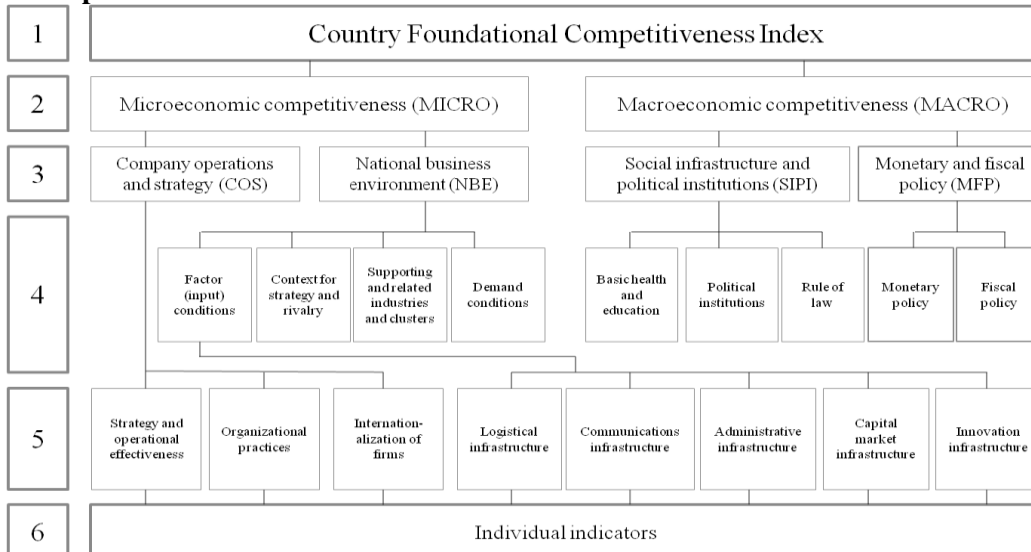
1
Country Foundational Competitiveness Index

2
Microeconomic competitiveness (MICRO)
Macroeconomic competitiveness (MACRO)

3
Company operations and strategy (COS)
National business environment (NBE)
Social infrastructure and political institutions (SIPI)
Monetary and fiscal policy (MFP)

4
Factor (input) conditions
Context for strategy and rivalry
Supporting and related industries and clusters
Demand conditions
Basic health and education
Political institutions
Rule of law
Monetary policy
Fiscal policy

5
Strategy and operational effectiveness
Organizational practices
Internationalization of firms
Logistical infrastructure
Communications infrastructure
Administrative infrastructure
Capital market infrastructure
Innovation infrastructure

6
Individual indicators